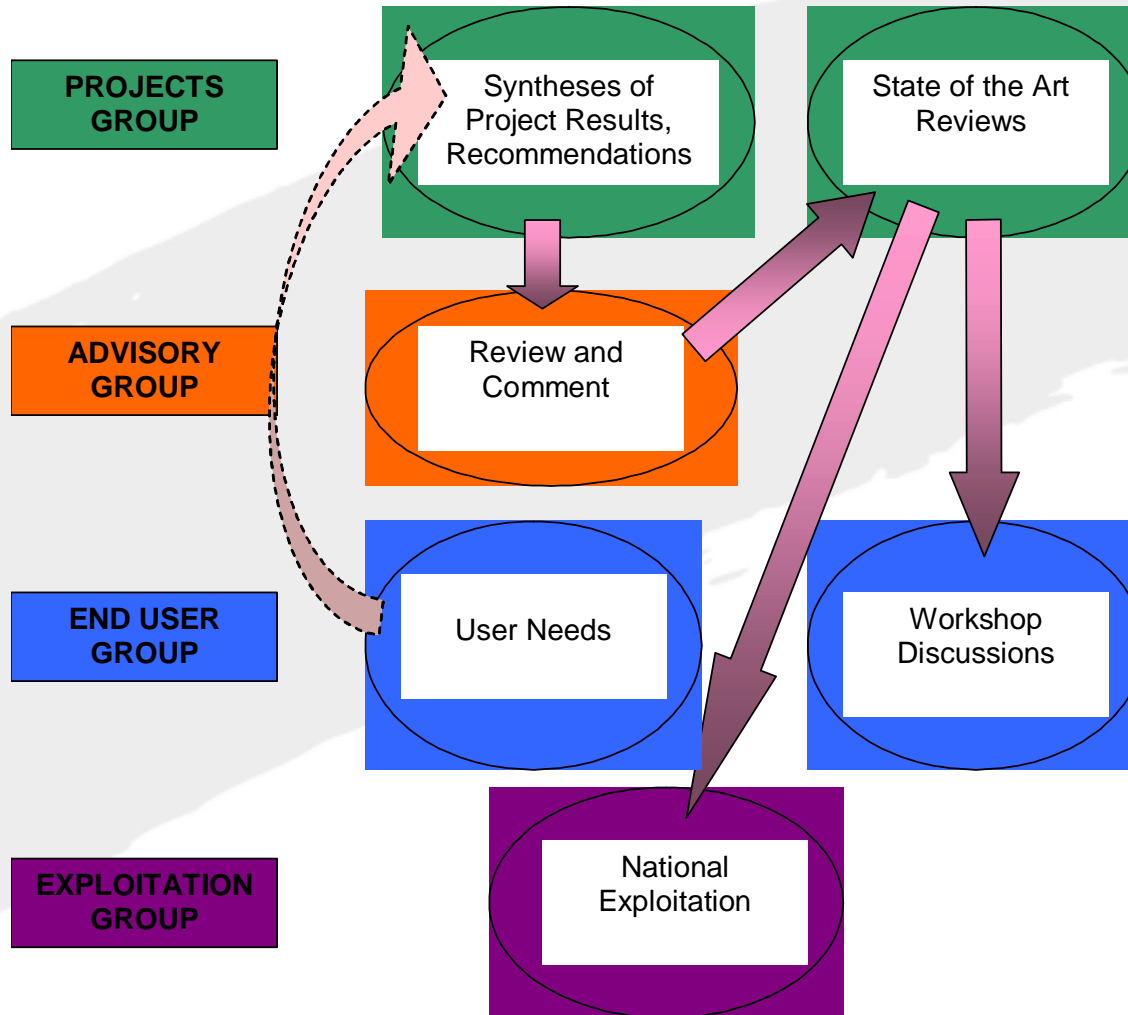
PROJECTS GROUP

Syntheses of Project Results, Recommendations

State of the Art Reviews

ADVISORY GROUP

Review and Comment

END USER GROUP

User Needs

Workshop Discussions

EXPLOITATION GROUP

National Exploitation